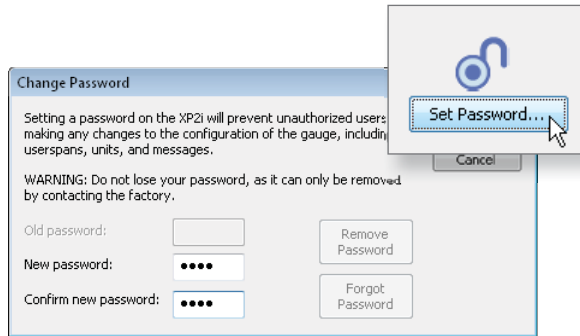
Set Password...

Change Password

Setting a password on the XP2i will prevent unauthorized users making any changes to the configuration of the gauge, including userspans, units, and messages.

Cancel

WARNING: Do not lose your password, as it can only be removed by contacting the factory.

Old password:

New password: ••••

Confirm new password: ••••

Remove Password

Forgot Password